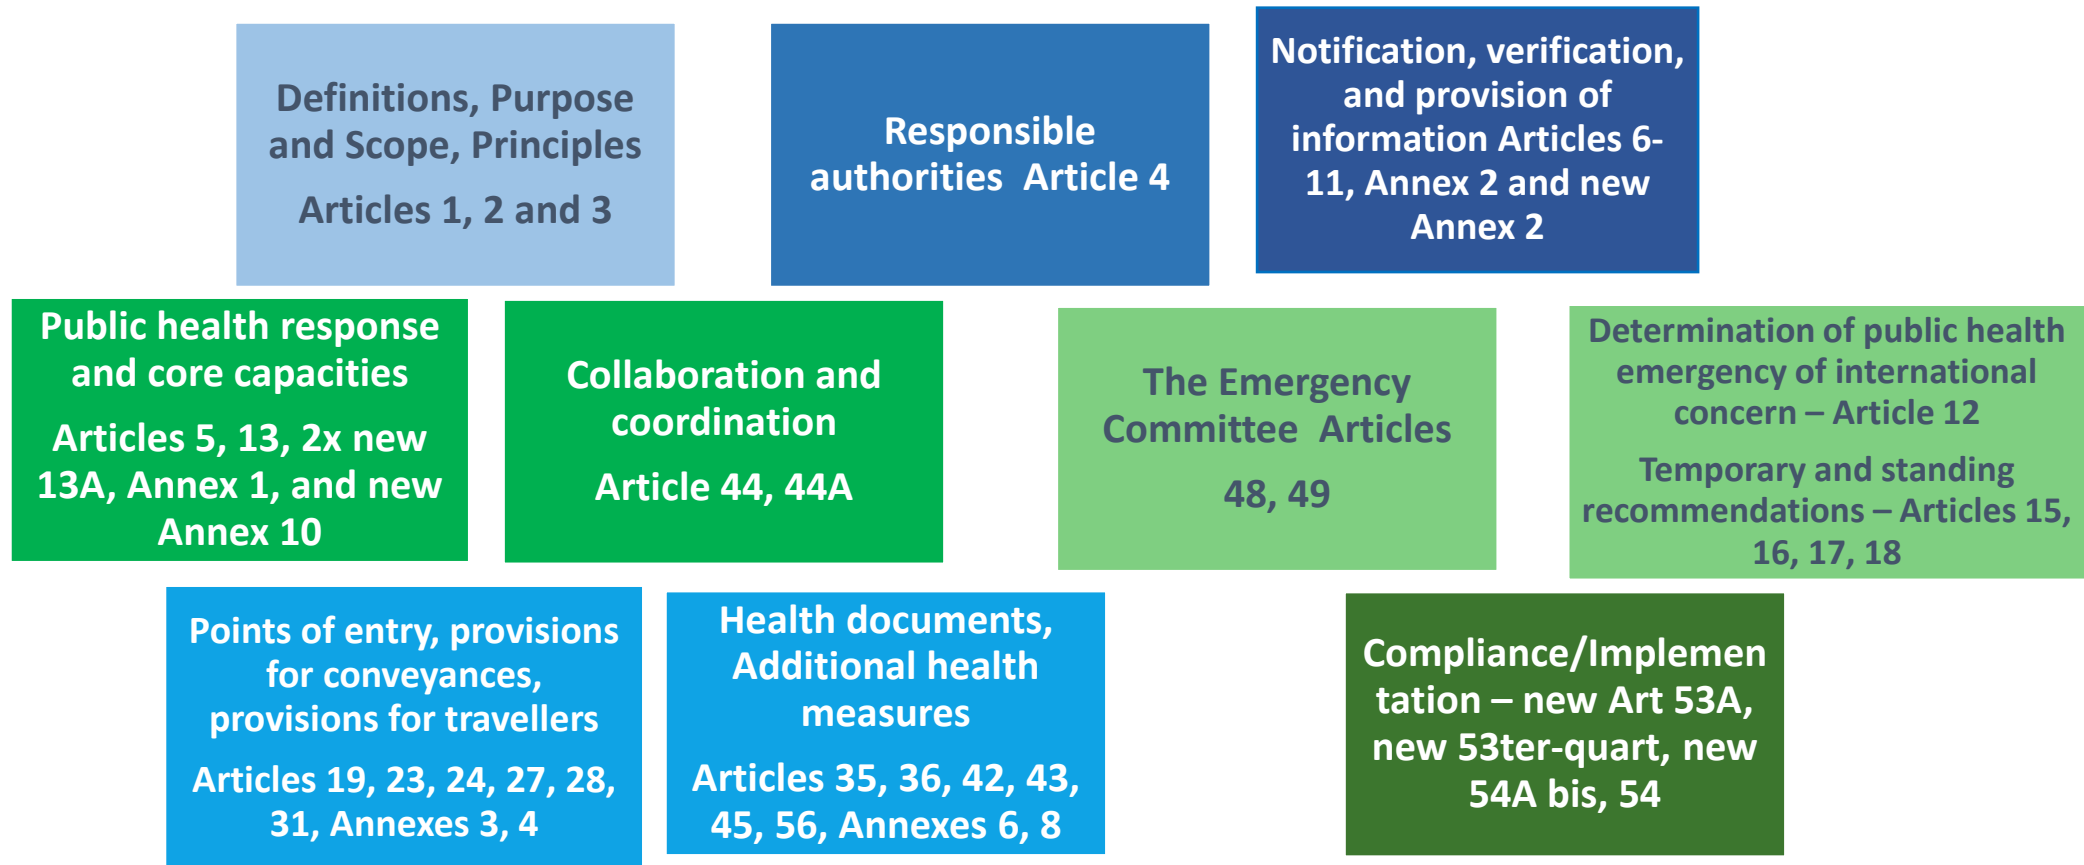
Definitions, Purpose and Scope, Principles

Articles 1, 2 and 3

Responsible authorities Article 4

Notification, verification, and provision of information Articles 6-11, Annex 2 and new Annex 2

Public health response and core capacities

Articles 5, 13, 2x new 13A, Annex 1, and new Annex 10

Collaboration and coordination

Article 44, 44A

The Emergency Committee Articles

48, 49

Determination of public health emergency of international concern – Article 12

Temporary and standing recommendations – Articles 15, 16, 17, 18

Points of entry, provisions for conveyances, provisions for travellers

Articles 19, 23, 24, 27, 28, 31, Annexes 3, 4

Health documents, Additional health measures

Articles 35, 36, 42, 43, 45, 56, Annexes 6, 8

Compliance/Implementation – new Art 53A, new 53ter-quart, new 54A bis, 54